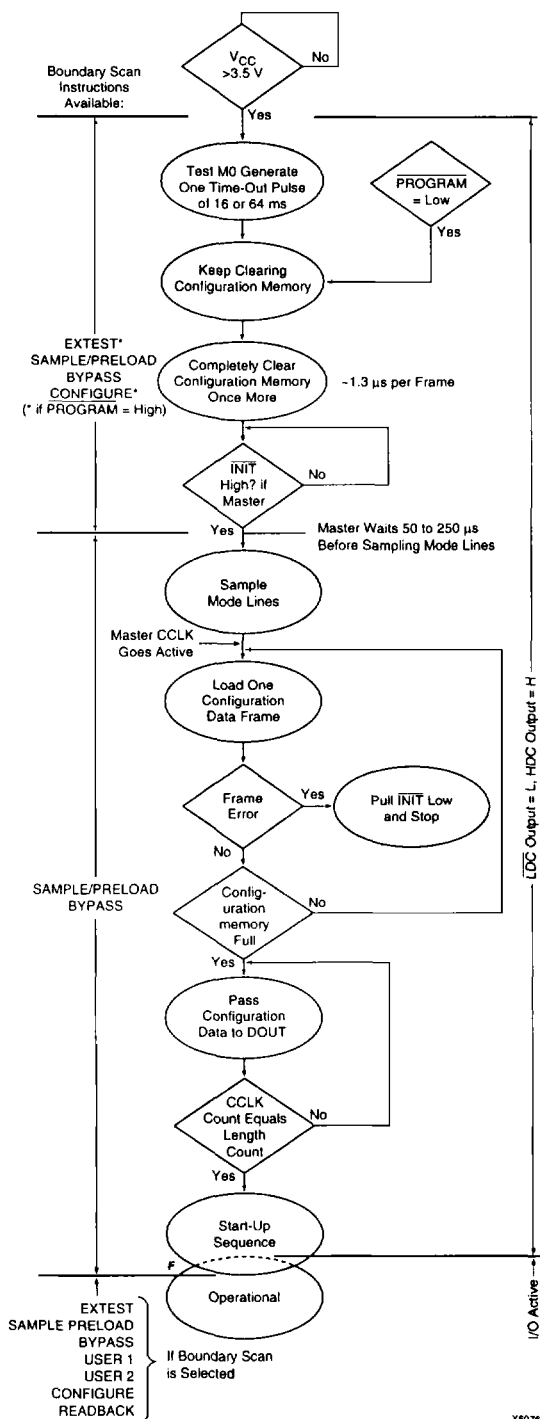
$V_{CC}$ >3.5 V

No

Boundary Scan Instructions Available:

Yes

Test M0 Generate One Time-Out Pulse of 16 or 64 ms

$\overline{PROGRAM}$ = Low

Yes

Keep Clearing Configuration Memory

EXTEST*
SAMPLE/PRELOAD
BYPASS
CONFIGURE*
(* if $\overline{PROGRAM}$ = High)

Completely Clear Configuration Memory Once More

~1.3 µs per Frame

$\overline{INIT}$ High? if Master

No

Yes

Master Waits 50 to 250 µs Before Sampling Mode Lines

Sample Mode Lines

Master CCLK Goes Active

Load One Configuration Data Frame

Frame Error

Yes

Pull $\overline{INIT}$ Low and Stop

No

SAMPLE/PRELOAD
BYPASS

Configuration memory Full

No

Yes

Pass Configuration Data to DOUT

CCLK Count Equals Length Count

No

Yes

Start-Up Sequence

F

Operational

EXTEST
SAMPLE PRELOAD
BYPASS
USER 1
USER 2
CONFIGURE
READBACK

If Boundary Scan is Selected

$\overline{LDC}$ Output = L, HDC Output = H

I/O Active

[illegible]